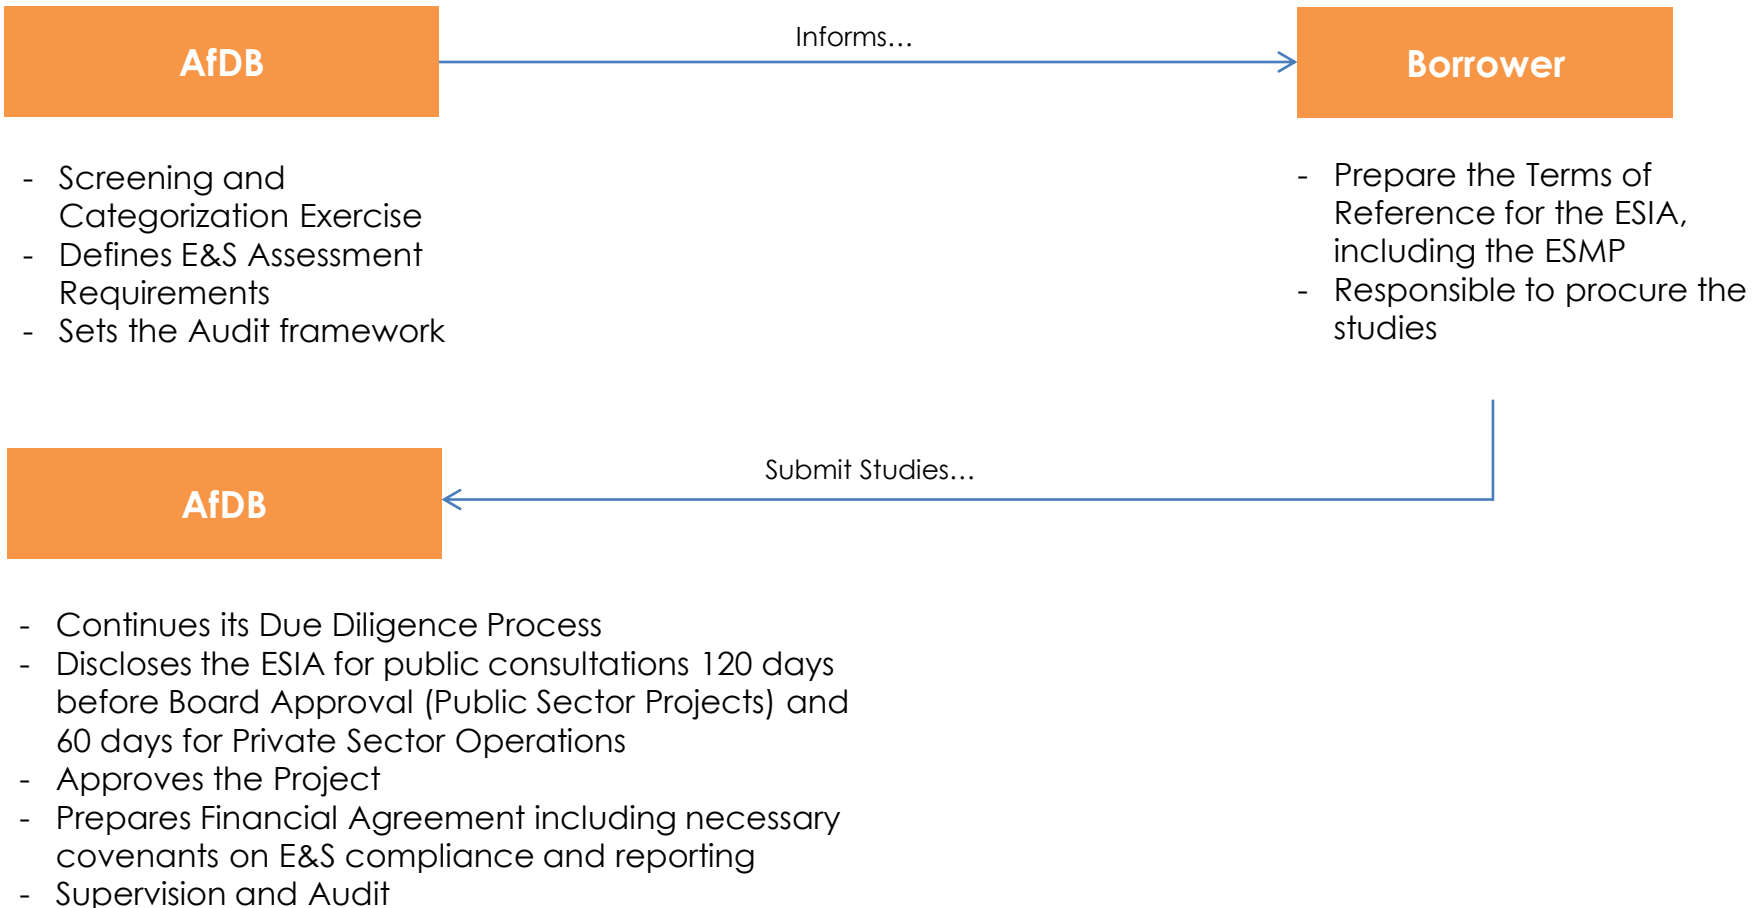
AfDB

Informs…

Borrower

- Screening and Categorization Exercise
- Defines E&S Assessment Requirements
- Sets the Audit framework

- Prepare the Terms of Reference for the ESIA, including the ESMP
- Responsible to procure the studies

Submit Studies…

AfDB

- Continues its Due Diligence Process
- Discloses the ESIA for public consultations 120 days before Board Approval (Public Sector Projects) and 60 days for Private Sector Operations
- Approves the Project
- Prepares Financial Agreement including necessary covenants on E&S compliance and reporting
- Supervision and Audit